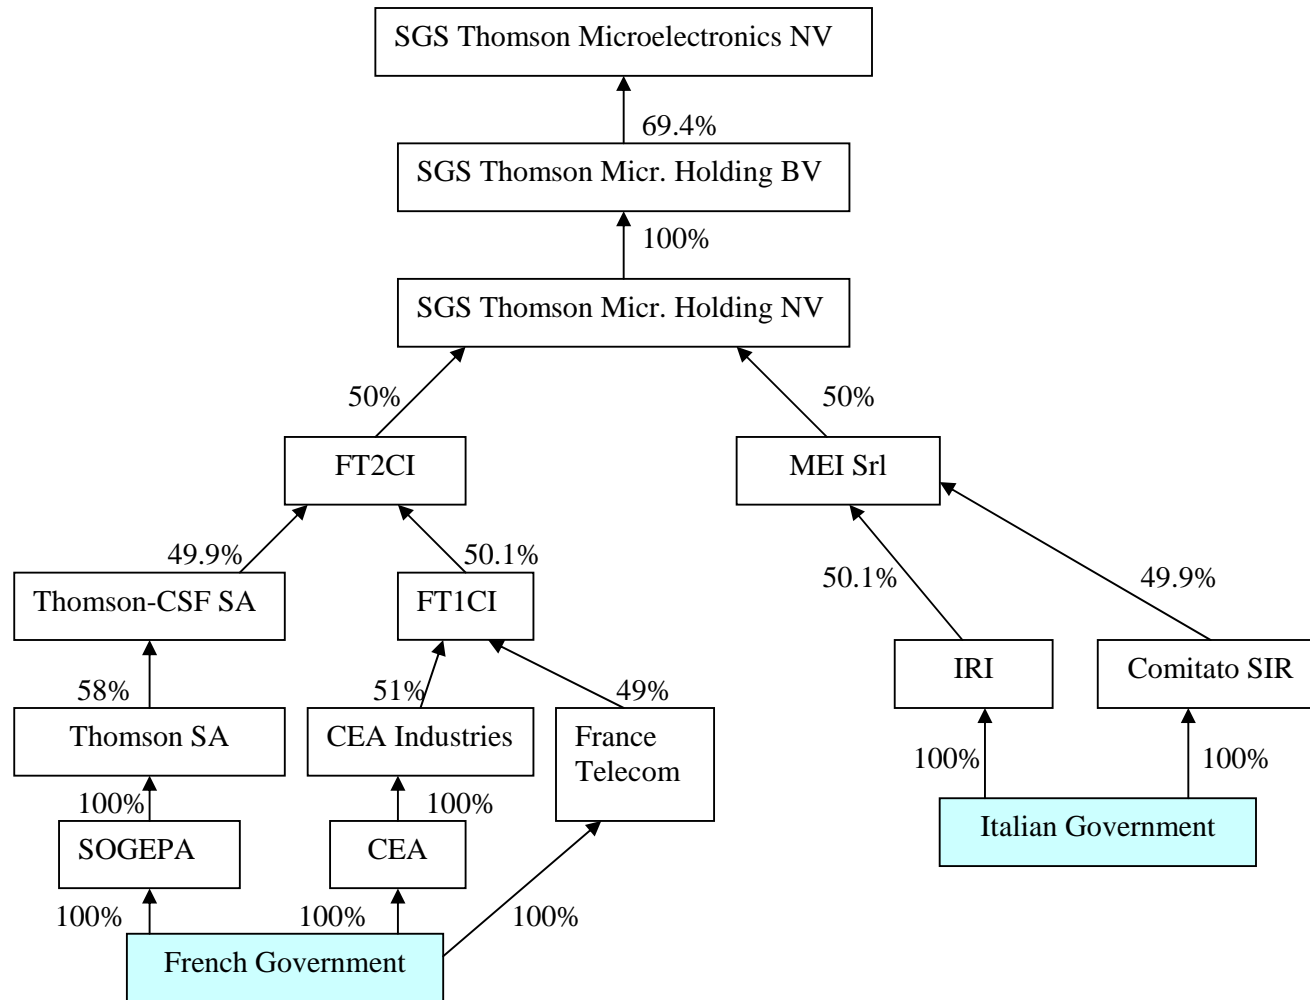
SGS Thomson Microelectronics NV

69.4%

SGS Thomson Micr. Holding BV

100%

SGS Thomson Micr. Holding NV

50%

50%

FT2CI

MEI Srl

49.9%

50.1%

50.1%

49.9%

Thomson-CSF SA

FT1CI

58%

51%

49%

IRI

Comitato SIR

Thomson SA

CEA Industries

France Telecom

100%

100%

100%

100%

Italian Government

SOGEPA

CEA

100%

100%

100%

French Government